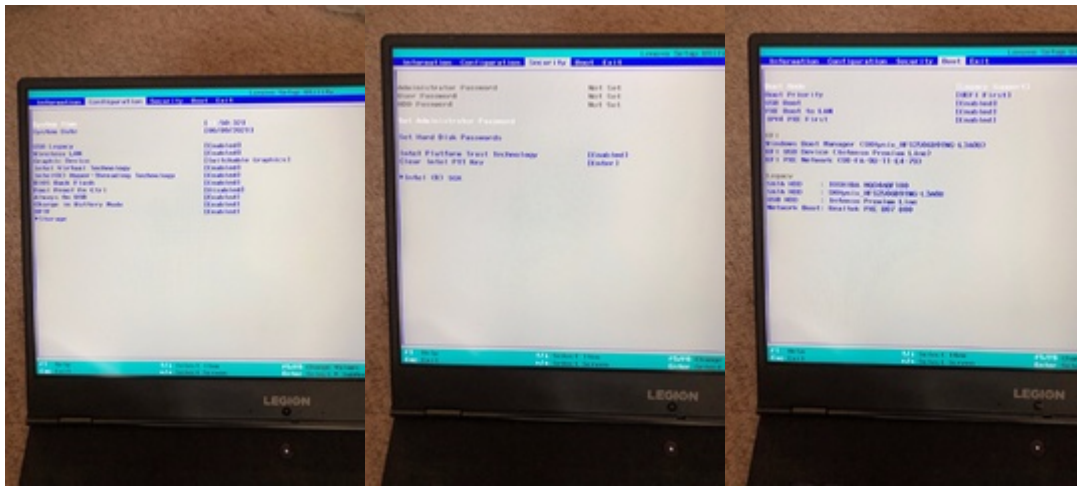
Lenovo Setup Utility

Information Configuration Security Boot Exit

System Time [ :58:32]
System Date [06/08/2021]

USB Legacy [Enabled]
Wireless LAN [Enabled]
Graphic Device [Switchable Graphics]
Intel Virtual Technology [Enabled]
Intel(R) Hyper-Threading Technology [Enabled]
BIOS Back Flash [Enabled]
Fool Proof Fn Ctrl [Disabled]
Always On USB [Enabled]
Charge in Battery Mode [Enabled]
SATA [Enabled]
▸Storage

F1 Help
Esc Exit
↑/↓ Select Item
←/→ Select Screen
F5/F6 Change Values
Enter Select ▸ Sub-Menu

LEGION

Lenovo Setup Utility

Information Configuration Security Boot Exit

Administrator Password Not Set
User Password Not Set
HDD Password Not Set

Set Administrator Password

Set Hard Disk Passwords

Intel Platform Trust Technology [Enabled]
Clear Intel PTT Key [Enter]

▸Intel (R) SGX

F1 Help
Esc Exit
↑/↓ Select Item
←/→ Select Screen
F5/F6 Change
Enter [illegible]

LEGION

Information Configuration Security Boot Exit

Boot Mode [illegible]
Boot Priority [UEFI First]
USB Boot [Enabled]
PXE Boot to LAN [Enabled]
IPV6 PXE First [Enabled]

EFI
Windows Boot Manager (SKhynix_HFS256GD9TNG-L3A0B)
EFI USB Device (Sefence Preview Line)
EFI PXE Network (D8-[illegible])

Legacy
SATA HDD : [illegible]
SATA HDD : SKhynix_HFS256GD9TNG-L3A0B
USB HDD : Sefence Preview Line
Network Boot: Realtek PXE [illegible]

F1 Help
Esc Exit
↑/↓ Select Item
←/→ Select Screen
F5/F6 Change
Enter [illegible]

LEGION